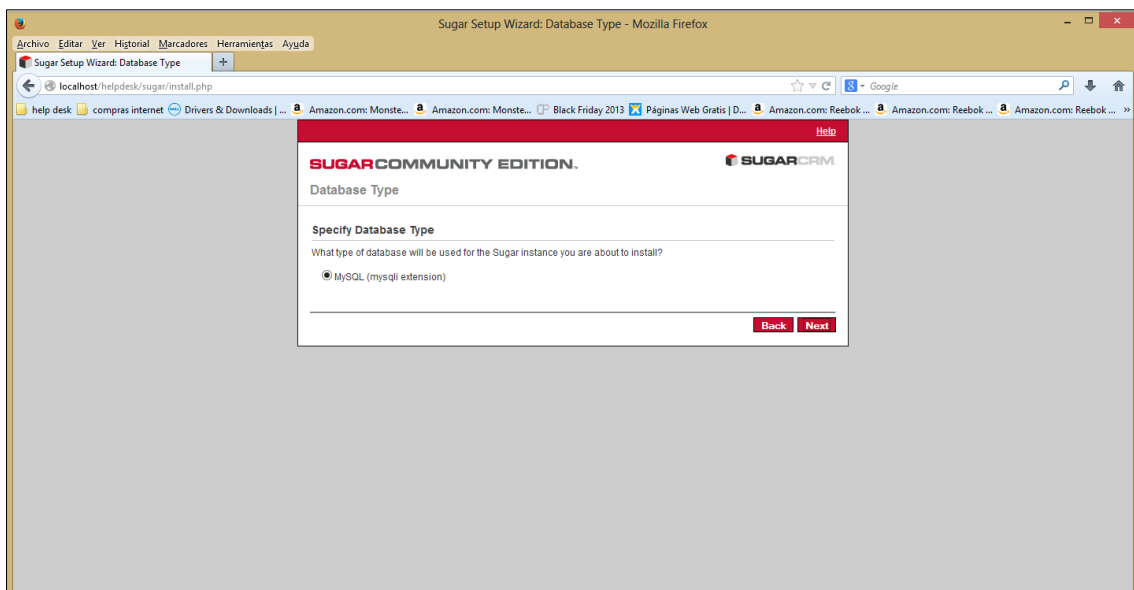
Sugar Setup Wizard: Database Type - Mozilla Firefox

Archivo Editar Ver Historial Marcadores Herramientas Ayuda

Sugar Setup Wizard: Database Type

localhost/helpdesk/sugar/install.php

Google

help desk compras internet Drivers & Downloads | ... Amazon.com: Monste... Amazon.com: Monste... Black Friday 2013 Páginas Web Gratis | D... Amazon.com: Reebok ... Amazon.com: Reebok ... Amazon.com: Reebok ...

Help

SUGARCOMMUNITY EDITION.

SUGARCRM

Database Type

Specify Database Type

What type of database will be used for the Sugar instance you are about to install?

MySQL (mysqli extension)

Back Next